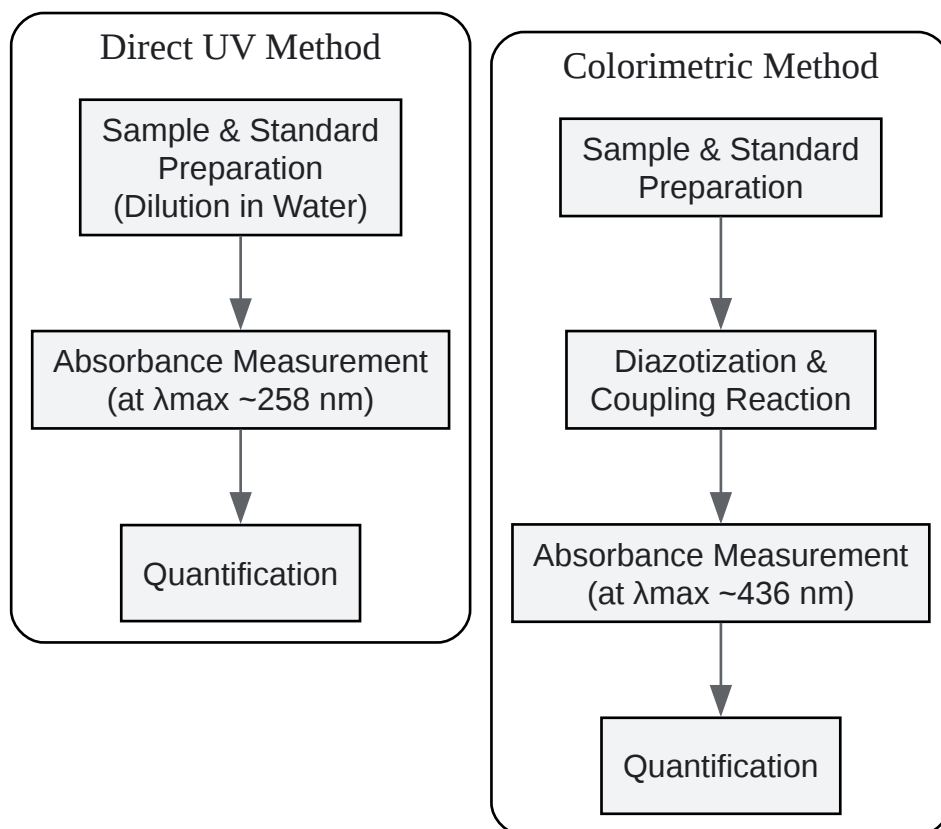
Direct UV Method

Sample & Standard Preparation (Dilution in Water)

Absorbance Measurement (at λmax ~258 nm)

Quantification

Colorimetric Method

Sample & Standard Preparation

Diazotization & Coupling Reaction

Absorbance Measurement (at λmax ~436 nm)

Quantification